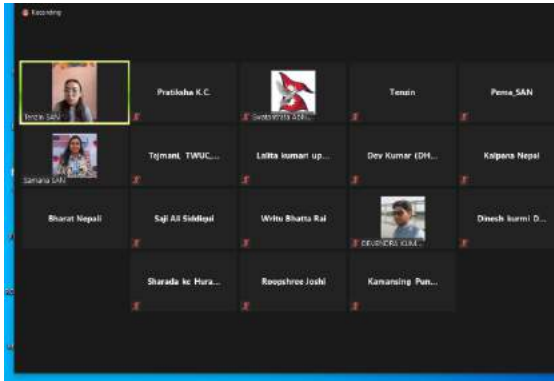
Recording

Tenzin SAN

Pratiksha K.C.

Swatantrata ABH...

Tenzin

Pema_SAN

Samiana SAN

Tejmani, TWUC,...

Lalita kumari up...

Dev Kumar (DH...

Kalpana Nepal

Bharat Nepali

Saji Ali Siddiqui

Writu Bhatta Rai

DEVENDRA KUM...

Dinesh kurmi D...

Sharada kc Hura...

Roopshree Joshi

Kamansing Pun...